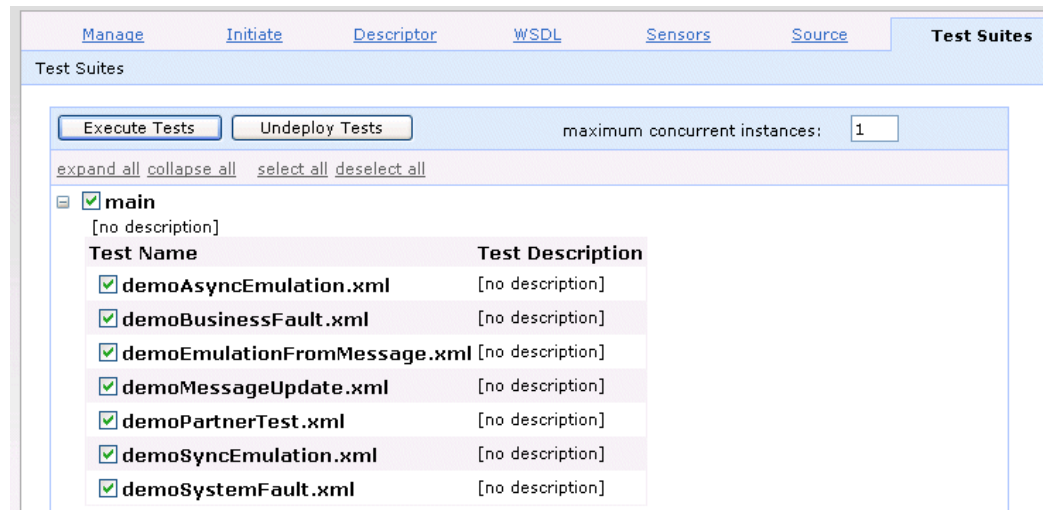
Manage Initiate Descriptor WSDL Sensors Source **Test Suites**

Test Suites

Execute Tests Undeploy Tests maximum concurrent instances: 1

expand all collapse all select all deselect all

main
[no description]

| Test Name | Test Description |
|---|---|
| demoAsyncEmulation.xml | [no description] |
| demoBusinessFault.xml | [no description] |
| demoEmulationFromMessage.xml | [no description] |
| demoMessageUpdate.xml | [no description] |
| demoPartnerTest.xml | [no description] |
| demoSyncEmulation.xml | [no description] |
| demoSystemFault.xml | [no description] |